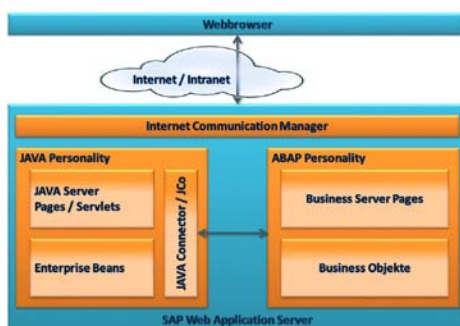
Webbrowser

Internet / Intranet

Internet Communication Manager

JAVA Personality

JAVA Server Pages / Servlets

Enterprise Beans

JAVA Connector / JCo

ABAP Personality

Business Server Pages

Business Objekte

SAP Web Application Server